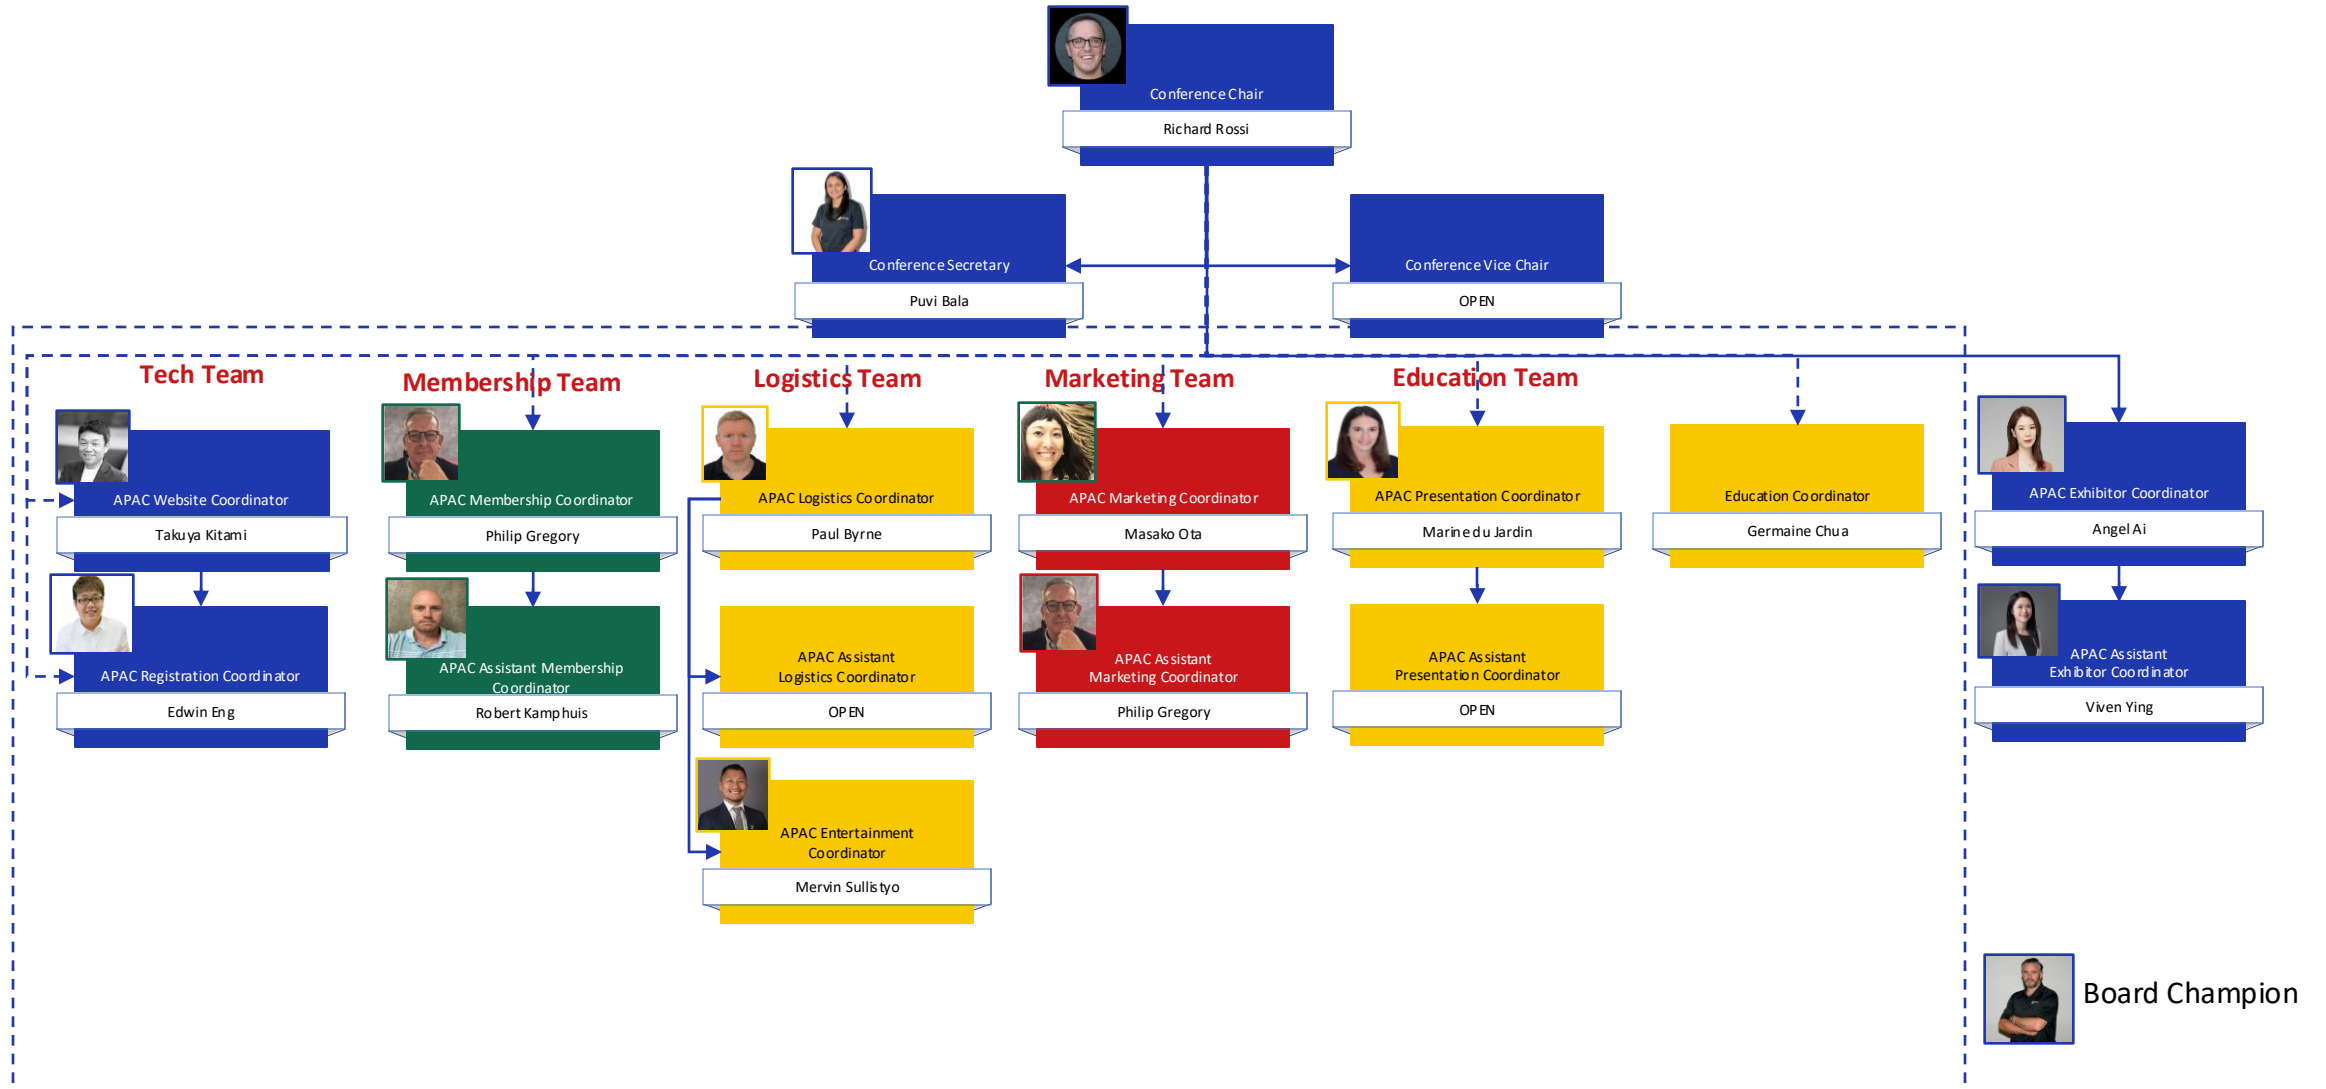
Conference Chair
Richard Rossi

Conference Secretary
Puvi Bala

Conference Vice Chair
OPEN

Tech Team

APAC Website Coordinator
Takuya Kitami

APAC Registration Coordinator
Edwin Eng

Membership Team

APAC Membership Coordinator
Philip Gregory

APAC Assistant Membership Coordinator
Robert Kamphuis

Logistics Team

APAC Logistics Coordinator
Paul Byrne

APAC Assistant Logistics Coordinator
OPEN

APAC Entertainment Coordinator
Mervin Sullistyo

Marketing Team

APAC Marketing Coordinator
Masako Ota

APAC Assistant Marketing Coordinator
Philip Gregory

Education Team

APAC Presentation Coordinator
Marine du Jardin

APAC Assistant Presentation Coordinator
OPEN

Education Coordinator
Germaine Chua

APAC Exhibitor Coordinator
Angel Ai

APAC Assistant Exhibitor Coordinator
Viven Ying

Board Champion